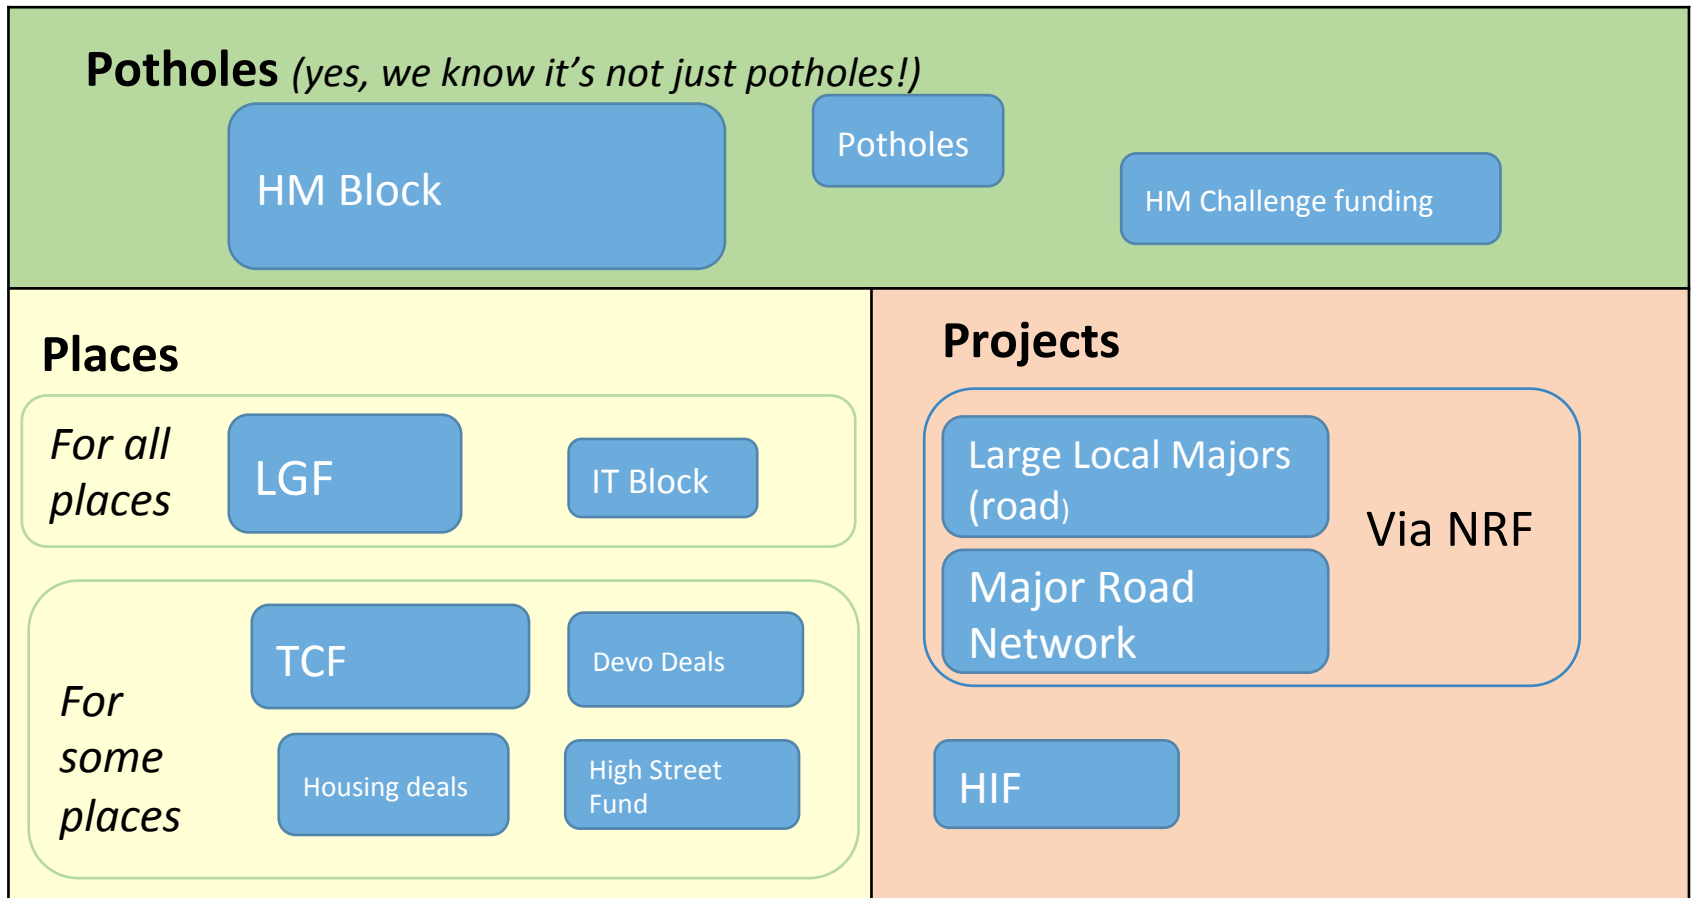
**Potholes** *(yes, we know it's not just potholes!)*

HM Block

Potholes

HM Challenge funding

**Places**

*For all places*

LGF

IT Block

*For some places*

TCF

Devo Deals

Housing deals

High Street Fund

**Projects**

Large Local Majors (road)

Major Road Network

Via NRF

HIF